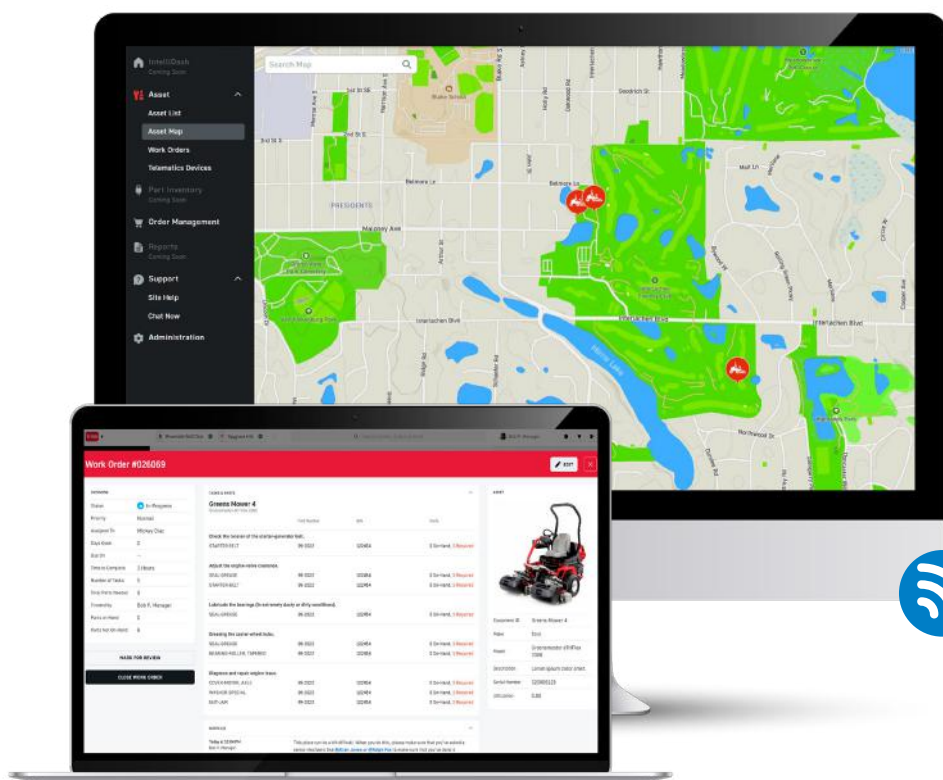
IntelliDash
Coming Soon
Asset
Asset List
Asset Map
Work Orders
Telematics Devices
Part Inventory
Coming Soon
Order Management
Reports
Coming Soon
Support
Site Help
Chat Now
Administration

Search Map
Belmore Ln
PRESIDENTS
Maloney Ave
Interlachen Blvd
Interlachen Blvd
Mirror Lake
Northwood Dr

Work Order #026069
EDIT
Greens Mower 4
Status
In Progress
Priority
Normal
Assigned To
Mickey Diaz
Number of Tasks
5
Created By
Bob R. Manager
Check the tension of the starter-generator belt.
Adjust the engine valve clearance.
Lubricate the bearings (In extremely dusty or dirty conditions).
Dressing the scarier wheel hubs.
Diagnose and repair engine issue.
MARK FOR REVIEW
CLOSE WORK ORDER
Equipment ID
Greens Mower 4
Make
Toro